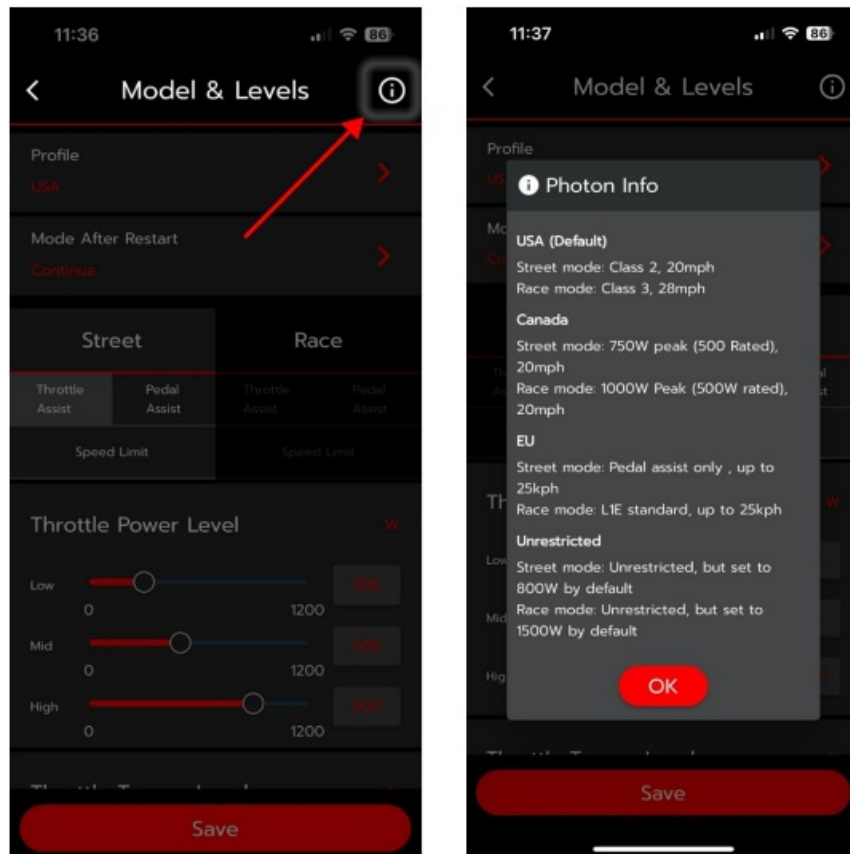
11:36

86

Model & Levels

Profile

USA

Mode After Restart

Continue

Street

Race

Throttle Assist

Pedal Assist

Throttle Assist

Pedal Assist

Speed Limit

Speed Limit

Throttle Power Level

W

Low

0

1200

300

Mid

0

1200

500

High

0

1200

900

Throttle Torque Level

Save

11:37

86

Model & Levels

Profile

Photon Info

USA (Default)

Street mode: Class 2, 20mph
Race mode: Class 3, 28mph

Canada

Street mode: 750W peak (500 Rated), 20mph
Race mode: 1000W Peak (500W rated), 20mph

EU

Street mode: Pedal assist only , up to 25kph
Race mode: L1E standard, up to 25kph

Unrestricted

Street mode: Unrestricted, but set to 800W by default
Race mode: Unrestricted, but set to 1500W by default

OK

Save